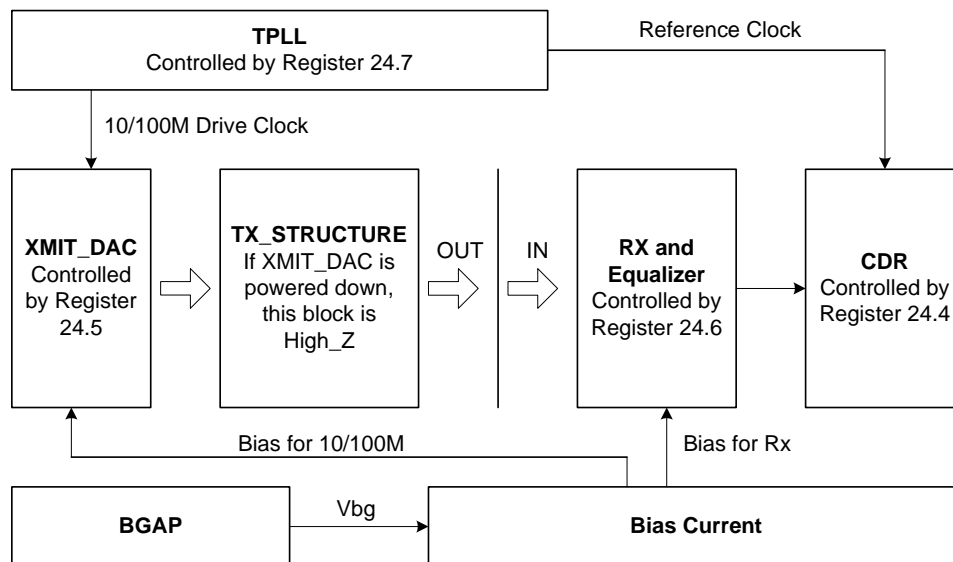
TPLL
Controlled by Register 24.7

Reference Clock

10/100M Drive Clock

XMIT_DAC
Controlled by Register 24.5

TX_STRUCTURE
If XMIT_DAC is powered down, this block is High_Z

OUT

IN

RX and Equalizer
Controlled by Register 24.6

CDR
Controlled by Register 24.4

Bias for 10/100M

Bias for Rx

BGAP

Vbg

Bias Current